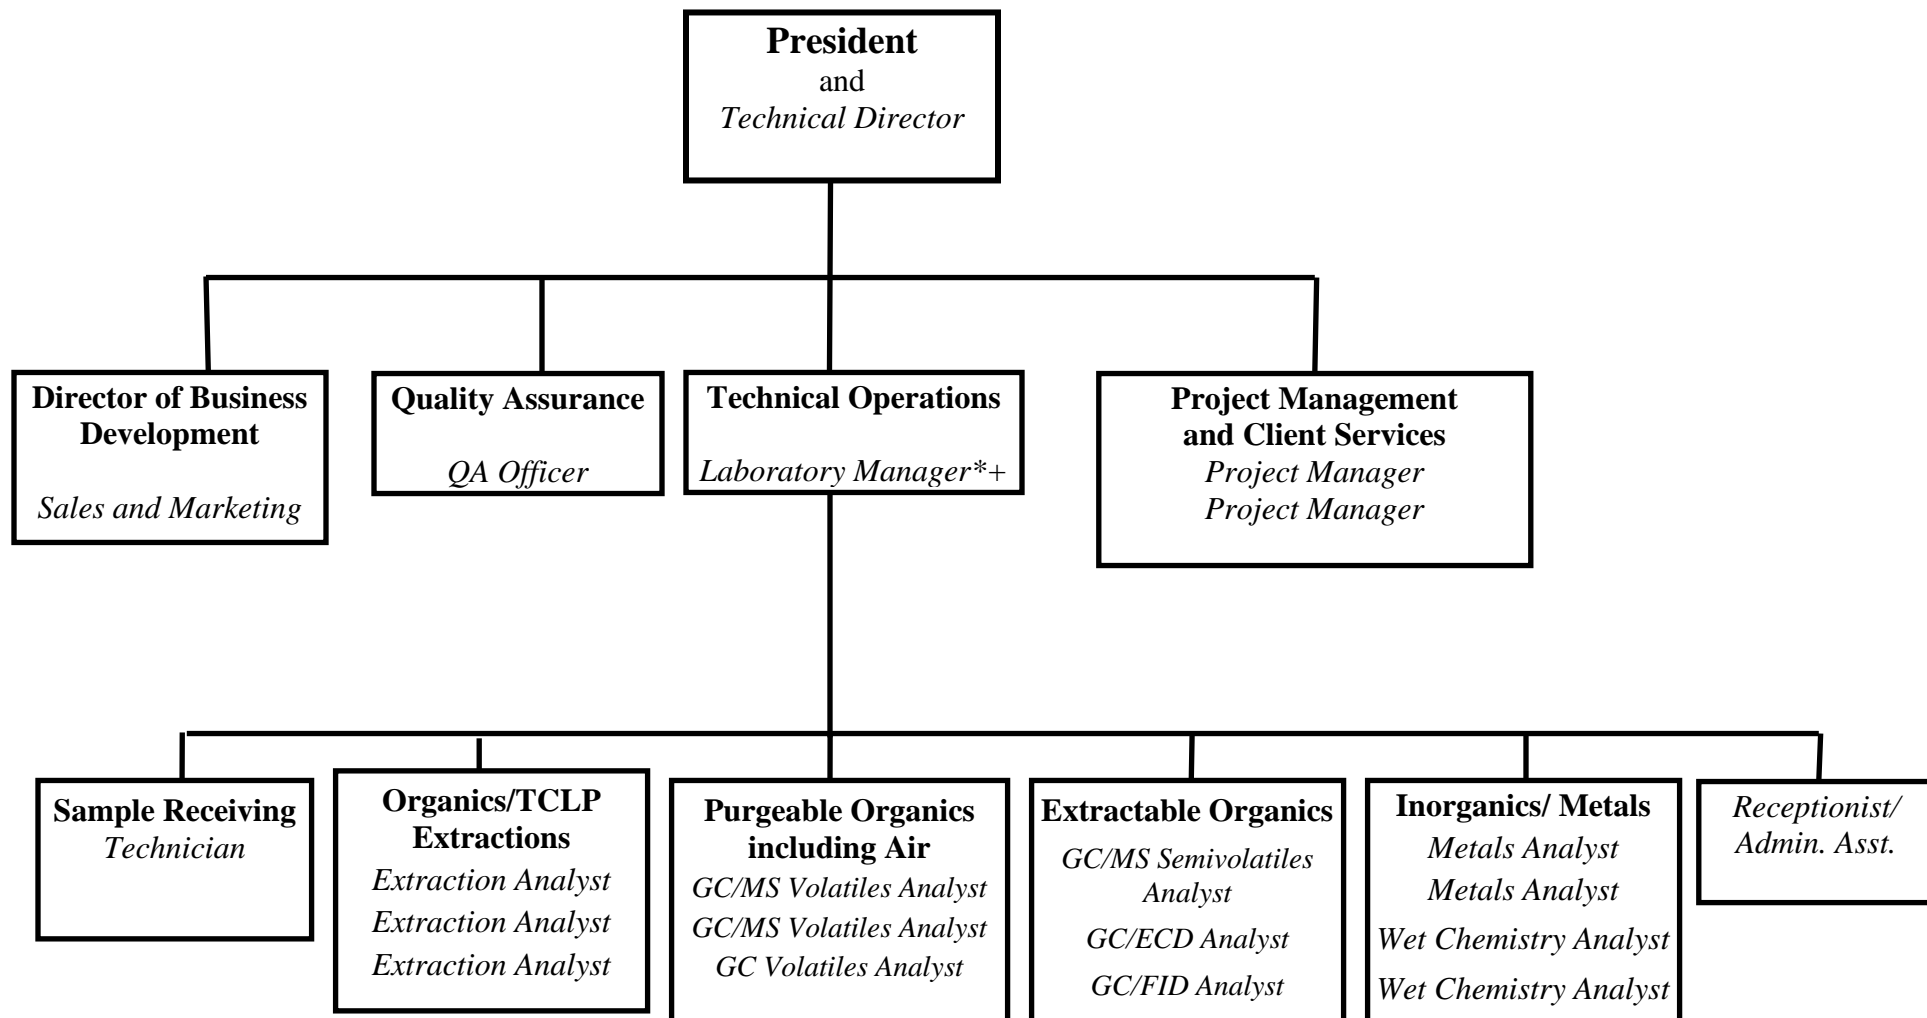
President
and
Technical Director

Director of Business Development
Sales and Marketing

Quality Assurance
QA Officer

Technical Operations
Laboratory Manager*+

Project Management and Client Services
Project Manager
Project Manager

Sample Receiving
Technician

Organics/TCLP Extractions
Extraction Analyst
Extraction Analyst
Extraction Analyst

Purgeable Organics including Air
GC/MS Volatiles Analyst
GC/MS Volatiles Analyst
GC Volatiles Analyst

Extractable Organics
GC/MS Semivolatiles Analyst
GC/ECD Analyst
GC/FID Analyst

Inorganics/ Metals
Metals Analyst
Metals Analyst
Wet Chemistry Analyst
Wet Chemistry Analyst

Receptionist/
Admin. Asst.